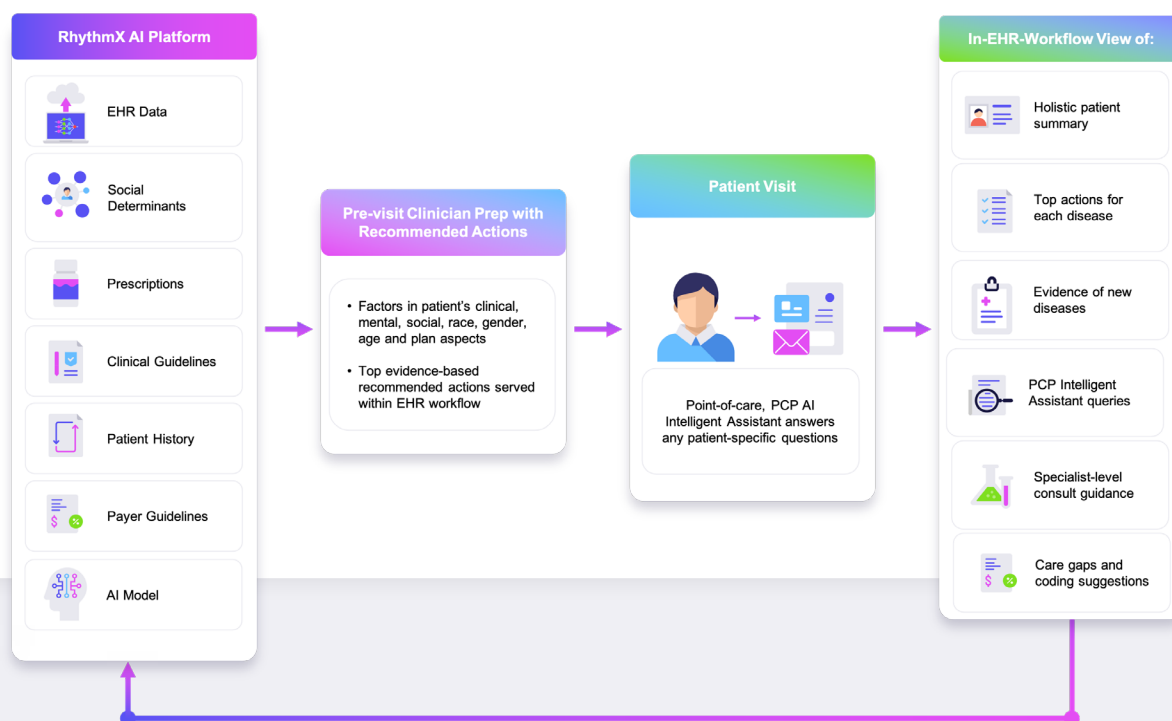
RhythmX AI Platform

EHR Data

Social Determinants

Prescriptions

Clinical Guidelines

Patient History

Payer Guidelines

AI Model

Pre-visit Clinician Prep with Recommended Actions

• Factors in patient's clinical, mental, social, race, gender, age and plan aspects

• Top evidence-based recommended actions served within EHR workflow

Patient Visit

Point-of-care, PCP AI Intelligent Assistant answers any patient-specific questions

In-EHR-Workflow View of:

Holistic patient summary

Top actions for each disease

Evidence of new diseases

PCP Intelligent Assistant queries

Specialist-level consult guidance

Care gaps and coding suggestions